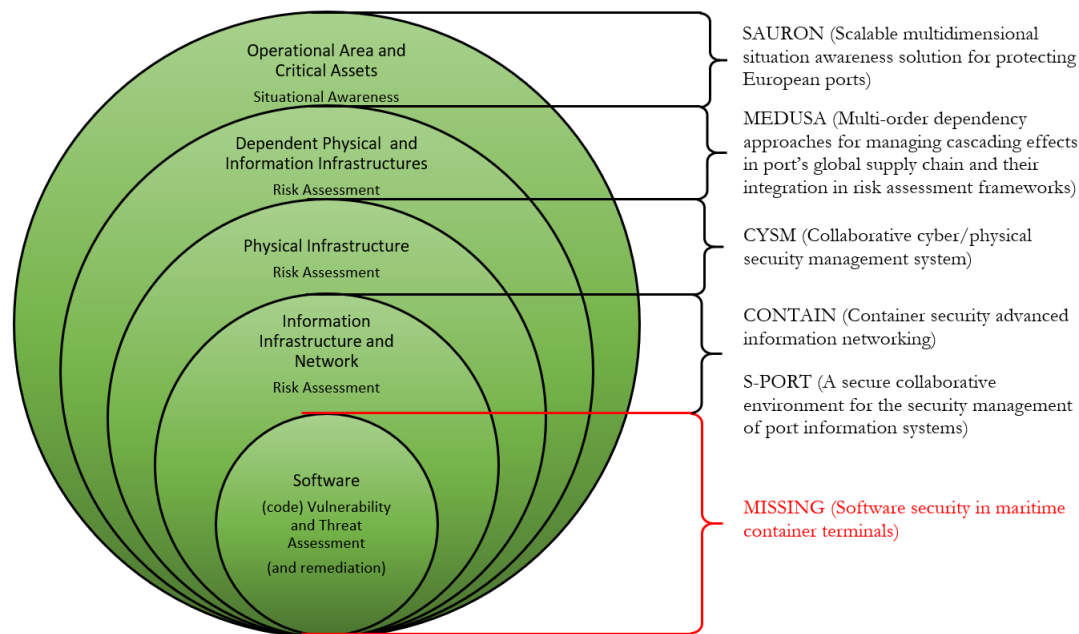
Operational Area and Critical Assets
Situational Awareness

Dependent Physical and Information Infrastructures
Risk Assessment

Physical Infrastructure
Risk Assessment

Information Infrastructure and Network
Risk Assessment

Software
(code) Vulnerability and Threat Assessment
(and remediation)

SAURON (Scalable multidimensional situation awareness solution for protecting European ports)

MEDUSA (Multi-order dependency approaches for managing cascading effects in port's global supply chain and their integration in risk assessment frameworks)

CYSM (Collaborative cyber/physical security management system)

CONTAIN (Container security advanced information networking)

S-PORT (A secure collaborative environment for the security management of port information systems)

MISSING (Software security in maritime container terminals)